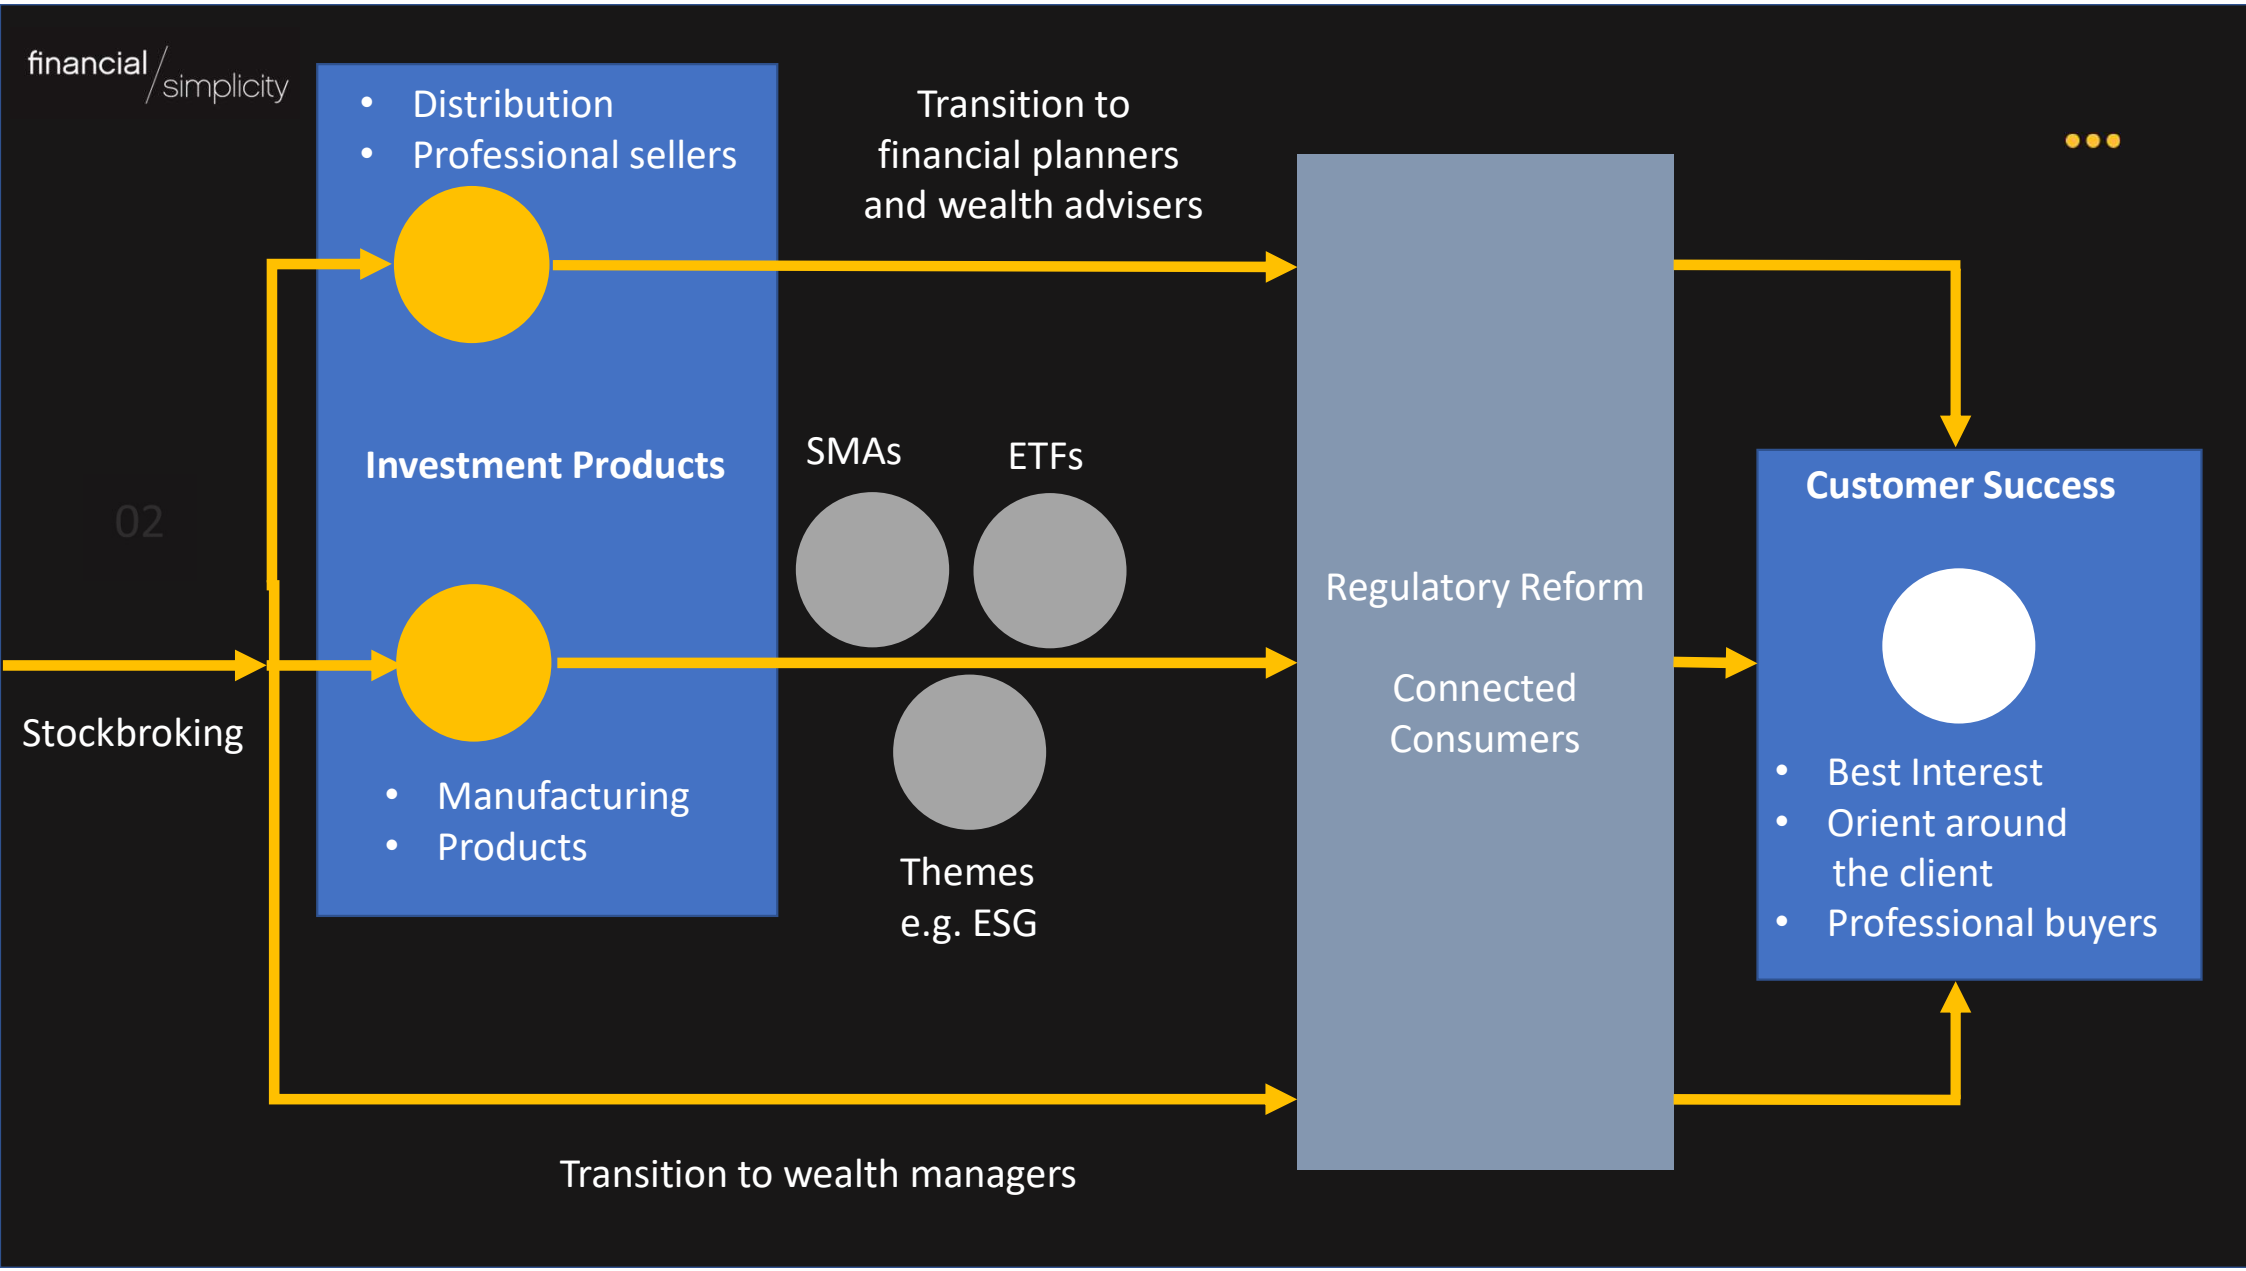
financial / simplicity

• Distribution
• Professional sellers

Transition to financial planners and wealth advisers

Investment Products

SMAs

ETFs

02

Regulatory Reform

Connected Consumers

Customer Success

• Best Interest
• Orient around the client
• Professional buyers

Stockbroking

• Manufacturing
• Products

Themes e.g. ESG

Transition to wealth managers